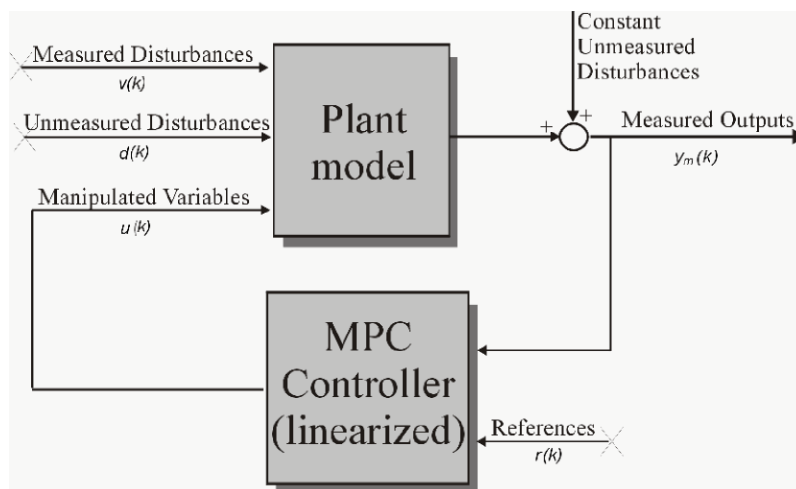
Measured Disturbances
$v(k)$

Unmeasured Disturbances
$d(k)$

Manipulated Variables
$u(k)$

Plant model

Constant Unmeasured Disturbances

+

+

Measured Outputs
$y_m(k)$

MPC Controller (linearized)

References
$r(k)$